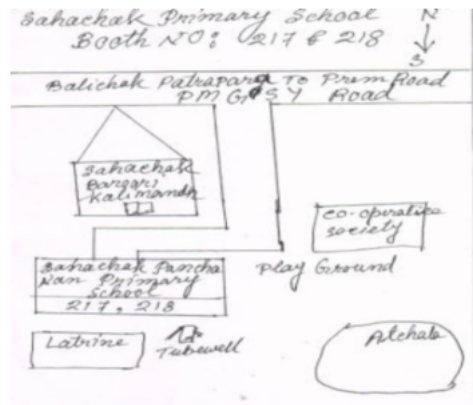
Sahachak Primary School
Booth NO: 217 & 218

N
↓
S

Balichak Patrapara To Prem Road
PMGSY Road

Sahachak Bazari Kalimandir

Co-operative society

Sahachak Panchanan Primary School
217, 218

Play Ground

Latrine

Tubewell

Alchala